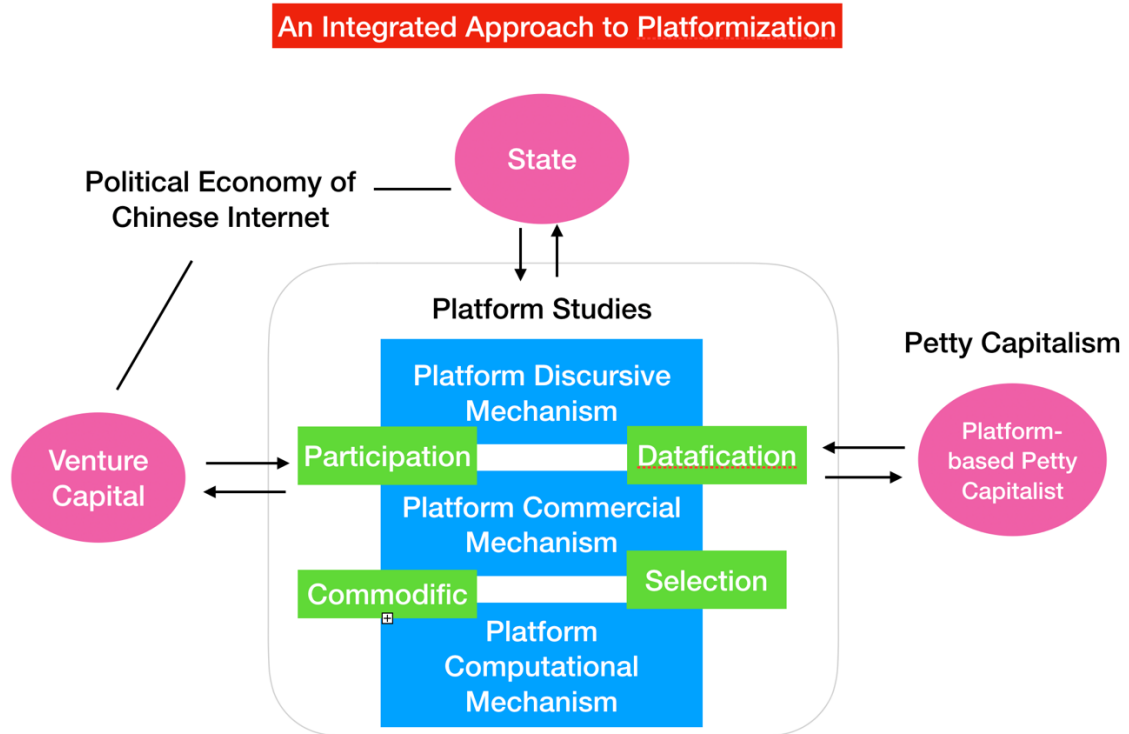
An Integrated Approach to Platformization

State

Political Economy of Chinese Internet

Platform Studies

Petty Capitalism

Platform Discursive Mechanism

Participation

Datafication

Venture Capital

Platform-based Petty Capitalist

Platform Commercial Mechanism

Commodific

Selection

Platform Computational Mechanism